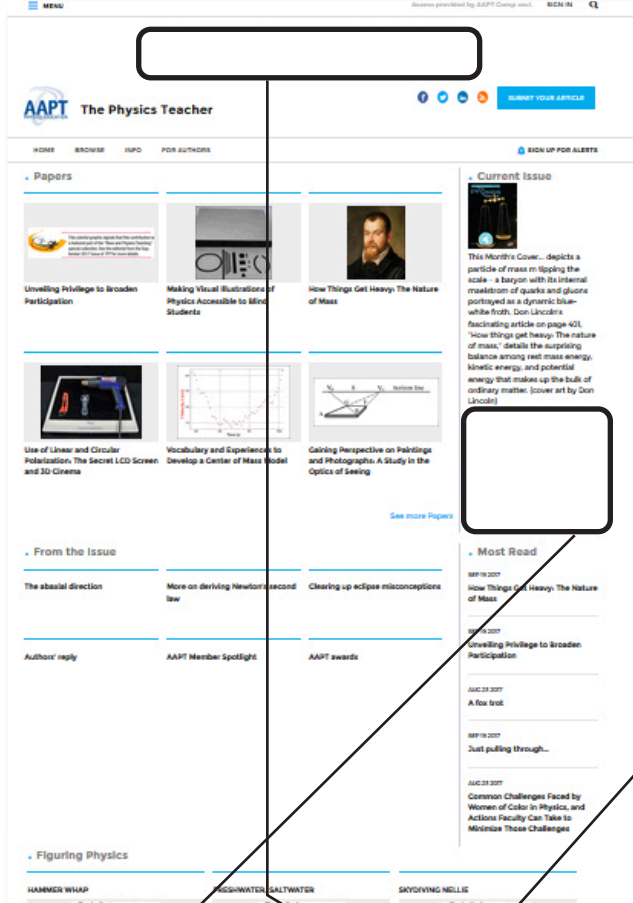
MENU

Access provided by AAPT Comp acct.

SIGN IN

AAPT

The Physics Teacher

SUBMIT YOUR ARTICLE

HOME BROWSE INFO FOR AUTHORS

SIGN UP FOR ALERTS

Papers

Unveiling Privilege to Broaden Participation

Making Visual Illustrations of Physics Accessible to Blind Students

How Things Get Heavy: The Nature of Mass

Use of Linear and Circular Polarization: The Secret LCD Screen and 3D Cinema

Vocabulary and Experiences to Develop a Center of Mass Model

Gaining Perspective on Paintings and Photographs: A Study in the Optics of Seeing

See more Papers

Current Issue

This Month's Cover... depicts a particle of mass m tipping the scale – a baryon with its internal maelstrom of quarks and gluons portrayed as a dynamic blue-white froth. Don Lincoln's fascinating article on page 403, "How things get heavy: The nature of mass," details the surprising balance among rest mass energy, kinetic energy, and potential energy that makes up the bulk of ordinary matter. (cover art by Don Lincoln)

From the Issue

The abaxial direction

More on deriving Newton's second law

Clearing up eclipse misconceptions

Authors' reply

AAPT Member Spotlight

AAPT awards

Most Read

SEP 19 2017
How Things Get Heavy: The Nature of Mass

SEP 19 2017
Unveiling Privilege to Broaden Participation

AUG 23 2017
A fox trot

SEP 19 2017
Just pulling through...

AUG 23 2017
Common Challenges Faced by Women of Color in Physics, and Actions Faculty Can Take to Minimize Those Challenges

Figuring Physics

HAMMER WHAP

FRESHWATER/SALTWATER

SKYDIVING NELLIE